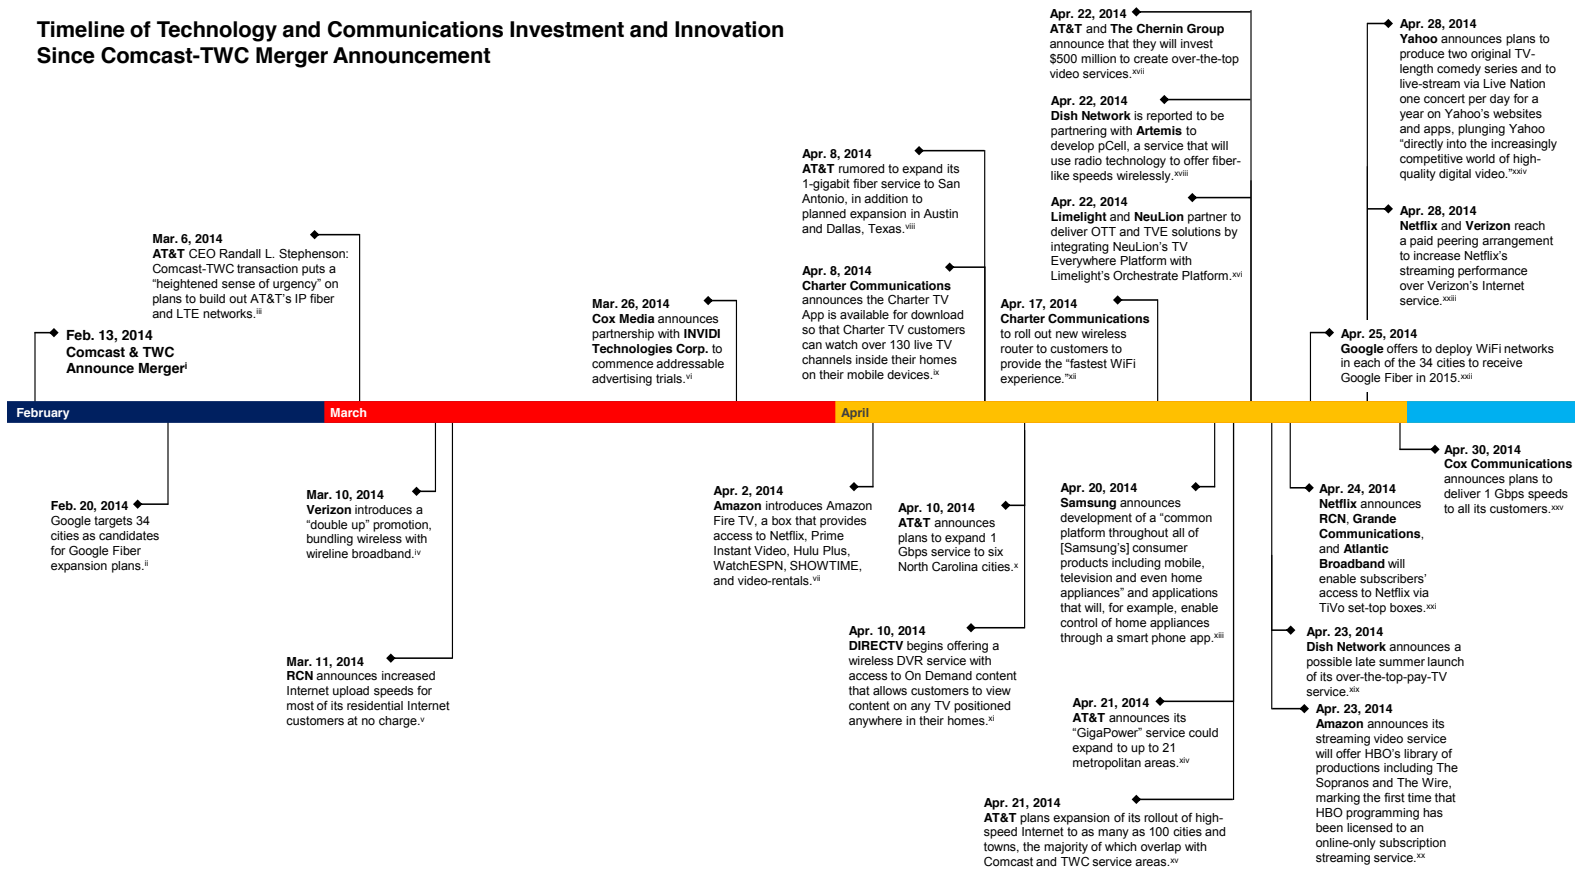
Timeline of Technology and Communications Investment and Innovation Since Comcast-TWC Merger Announcement

Feb. 13, 2014
Comcast & TWC Announce Merger$^{i}$

Mar. 6, 2014
AT&T CEO Randall L. Stephenson: Comcast-TWC transaction puts a "heightened sense of urgency" on plans to build out AT&T's IP fiber and LTE networks.$^{iii}$

Mar. 26, 2014
Cox Media announces partnership with INVIDI Technologies Corp. to commence addressable advertising trials.$^{vi}$

Apr. 8, 2014
AT&T rumored to expand its 1-gigabit fiber service to San Antonio, in addition to planned expansion in Austin and Dallas, Texas.$^{viii}$

Apr. 8, 2014
Charter Communications announces the Charter TV App is available for download so that Charter TV customers can watch over 130 live TV channels inside their homes on their mobile devices.$^{ix}$

Apr. 22, 2014
AT&T and The Chernin Group announce that they will invest $500 million to create over-the-top video services.$^{xvii}$

Apr. 22, 2014
Dish Network is reported to be partnering with Artemis to develop pCell, a service that will use radio technology to offer fiber-like speeds wirelessly.$^{xviii}$

Apr. 22, 2014
Limelight and NeuLion partner to deliver OTT and TVE solutions by integrating NeuLion's TV Everywhere Platform with Limelight's Orchestrate Platform.$^{xvi}$

Apr. 17, 2014
Charter Communications to roll out new wireless router to customers to provide the "fastest WiFi experience."$^{xii}$

Apr. 28, 2014
Yahoo announces plans to produce two original TV-length comedy series and to live-stream via Live Nation one concert per day for a year on Yahoo's websites and apps, plunging Yahoo "directly into the increasingly competitive world of high-quality digital video."$^{xxiv}$

Apr. 28, 2014
Netflix and Verizon reach a paid peering arrangement to increase Netflix's streaming performance over Verizon's Internet service.$^{xxiii}$

Apr. 25, 2014
Google offers to deploy WiFi networks in each of the 34 cities to receive Google Fiber in 2015.$^{xxii}$

February
March
April

Feb. 20, 2014
Google targets 34 cities as candidates for Google Fiber expansion plans.$^{ii}$

Mar. 10, 2014
Verizon introduces a "double up" promotion, bundling wireless with wireline broadband.$^{iv}$

Mar. 11, 2014
RCN announces increased Internet upload speeds for most of its residential Internet customers at no charge.$^{v}$

Apr. 2, 2014
Amazon introduces Amazon Fire TV, a box that provides access to Netflix, Prime Instant Video, Hulu Plus, WatchESPN, SHOWTIME, and video-rentals.$^{vii}$

Apr. 10, 2014
AT&T announces plans to expand 1 Gbps service to six North Carolina cities.$^{x}$

Apr. 10, 2014
DIRECTV begins offering a wireless DVR service with access to On Demand content that allows customers to view content on any TV positioned anywhere in their homes.$^{xi}$

Apr. 20, 2014
Samsung announces development of a "common platform throughout all of [Samsung's] consumer products including mobile, television and even home appliances" and applications that will, for example, enable control of home appliances through a smart phone app.$^{xiii}$

Apr. 21, 2014
AT&T announces its "GigaPower" service could expand to up to 21 metropolitan areas.$^{xiv}$

Apr. 21, 2014
AT&T plans expansion of its rollout of high-speed Internet to as many as 100 cities and towns, the majority of which overlap with Comcast and TWC service areas.$^{xv}$

Apr. 30, 2014
Cox Communications announces plans to deliver 1 Gbps speeds to all its customers.$^{xxv}$

Apr. 24, 2014
Netflix announces RCN, Grande Communications, and Atlantic Broadband will enable subscribers' access to Netflix via TiVo set-top boxes.$^{xxi}$

Apr. 23, 2014
Dish Network announces a possible late summer launch of its over-the-top-pay-TV service.$^{xix}$

Apr. 23, 2014
Amazon announces its streaming video service will offer HBO's library of productions including The Sopranos and The Wire, marking the first time that HBO programming has been licensed to an online-only subscription streaming service.$^{xx}$